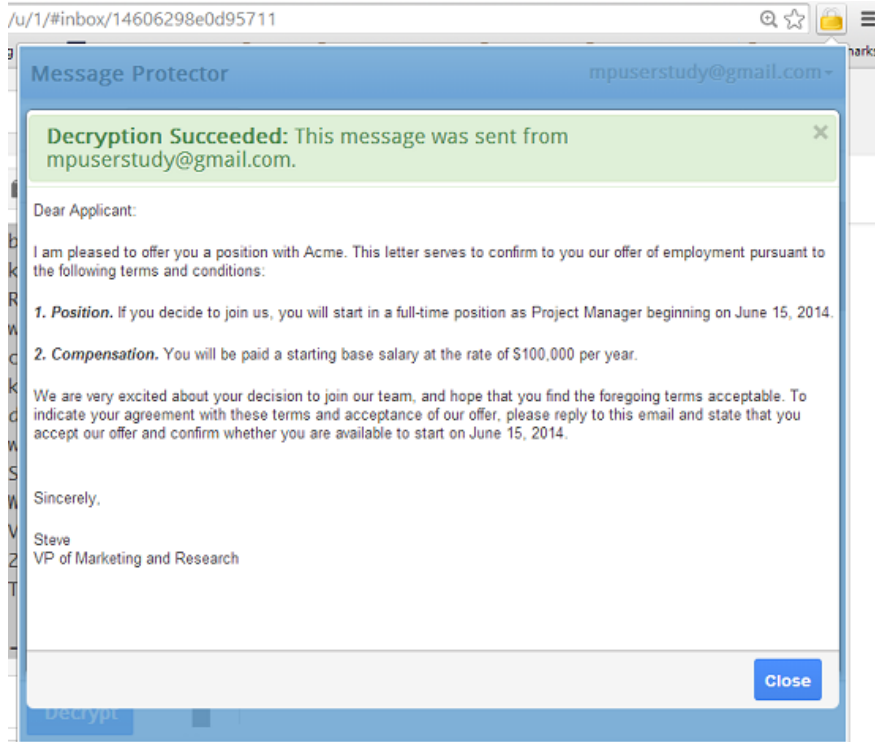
/u/1/#inbox/14606298e0d95711

Message Protector

mpuserstudy@gmail.com

Decryption Succeeded: This message was sent from mpuserstudy@gmail.com.

×

Dear Applicant:

I am pleased to offer you a position with Acme. This letter serves to confirm to you our offer of employment pursuant to the following terms and conditions:

1. Position. If you decide to join us, you will start in a full-time position as Project Manager beginning on June 15, 2014.

2. Compensation. You will be paid a starting base salary at the rate of $100,000 per year.

We are very excited about your decision to join our team, and hope that you find the foregoing terms acceptable. To indicate your agreement with these terms and acceptance of our offer, please reply to this email and state that you accept our offer and confirm whether you are available to start on June 15, 2014.

Sincerely,

Steve
VP of Marketing and Research

Close

Decrypt